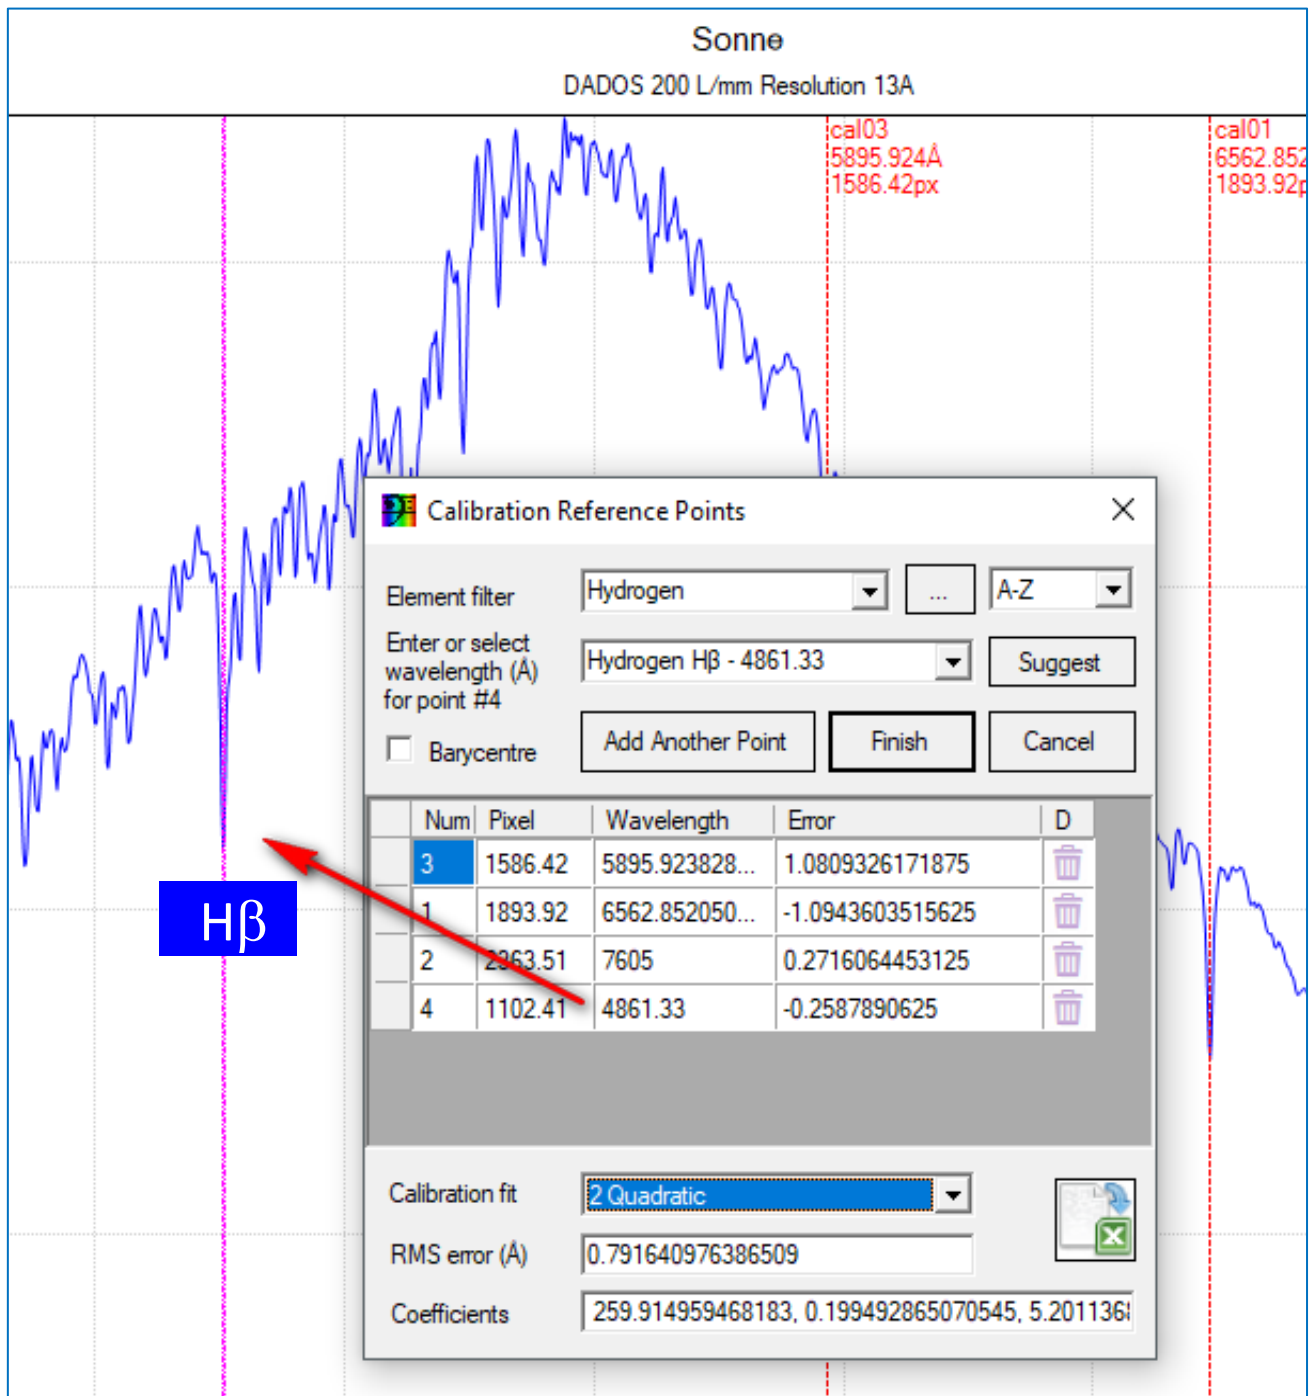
Sonne
DADOS 200 L/mm Resolution 13A

cal03
5895.924Å
1586.42px

cal01
6562.852
1893.92p

Hβ

Calibration Reference Points

Element filter | Hydrogen | ... | A-Z

Enter or select wavelength (Å) for point #4 | Hydrogen Hβ - 4861.33 | Suggest

Barycentre | Add Another Point | Finish | Cancel

| | Num | Pixel | Wavelength | Error | D |
|---|---|---|---|---|---|
| | 3 | 1586.42 | 5895.923828... | 1.0809326171875 | |
| | 1 | 1893.92 | 6562.852050... | -1.0943603515625 | |
| | 2 | 2363.51 | 7605 | 0.2716064453125 | |
| | 4 | 1102.41 | 4861.33 | -0.2587890625 | |

Calibration fit | 2 Quadratic

RMS error (Å) | 0.791640976386509

Coefficients | 259.914959468183, 0.199492865070545, 5.201136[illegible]